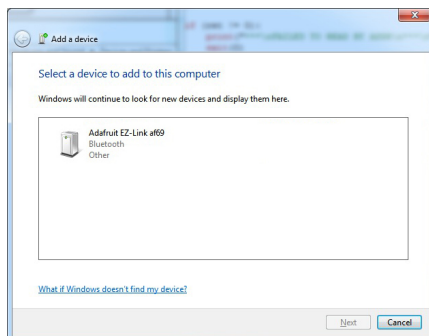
Add a device

Select a device to add to this computer

Windows will continue to look for new devices and display them here.

Adafruit EZ-Link af69
Bluetooth
Other

What if Windows doesn't find my device?

Next Cancel